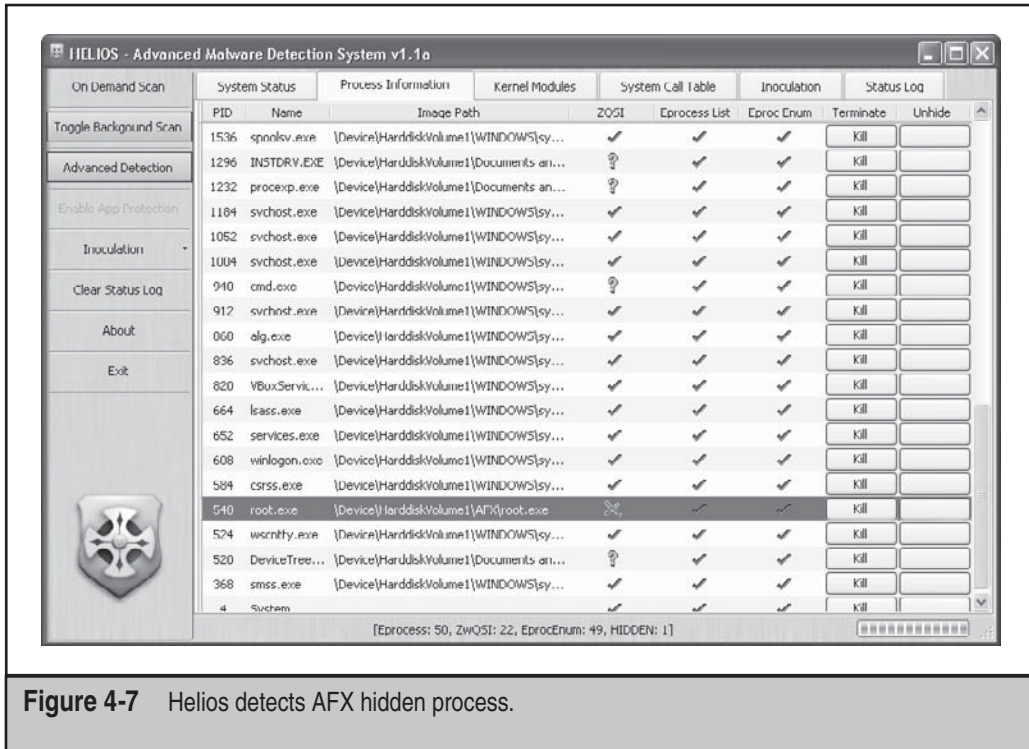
HELIOS - Advanced Malware Detection System v1.1a

On Demand Scan
Toggle Backgound Scan
Advanced Detection
Enable App Protection
Inoculation
Clear Status Log
About
Exit

System Status | Process Information | Kernel Modules | System Call Table | Inoculation | Status Log

| PID | Name | Image Path | ZQSI | Eprocess List | Eproc Enum | Terminate | Unhide |
|---|---|---|---|---|---|---|---|
| 1536 | spoolsv.exe | \Device\HarddiskVolume1\WINDOWS\sy... | ✓ | ✓ | ✓ | Kill | |
| 1296 | INSTDRV.EXE | \Device\HarddiskVolume1\Documents an... | ? | ✓ | ✓ | Kill | |
| 1232 | procexp.exe | \Device\HarddiskVolume1\Documents an... | ? | ✓ | ✓ | Kill | |
| 1184 | svchost.exe | \Device\HarddiskVolume1\WINDOWS\sy... | ✓ | ✓ | ✓ | Kill | |
| 1052 | svchost.exe | \Device\HarddiskVolume1\WINDOWS\sy... | ✓ | ✓ | ✓ | Kill | |
| 1004 | svchost.exe | \Device\HarddiskVolume1\WINDOWS\sy... | ✓ | ✓ | ✓ | Kill | |
| 940 | cmd.exe | \Device\HarddiskVolume1\WINDOWS\sy... | ? | ✓ | ✓ | Kill | |
| 912 | svchost.exe | \Device\HarddiskVolume1\WINDOWS\sy... | ✓ | ✓ | ✓ | Kill | |
| 860 | alg.exe | \Device\HarddiskVolume1\WINDOWS\sy... | ✓ | ✓ | ✓ | Kill | |
| 836 | svchost.exe | \Device\HarddiskVolume1\WINDOWS\sy... | ✓ | ✓ | ✓ | Kill | |
| 820 | VBoxServic... | \Device\HarddiskVolume1\WINDOWS\sy... | ✓ | ✓ | ✓ | Kill | |
| 664 | lsass.exe | \Device\HarddiskVolume1\WINDOWS\sy... | ✓ | ✓ | ✓ | Kill | |
| 652 | services.exe | \Device\HarddiskVolume1\WINDOWS\sy... | ✓ | ✓ | ✓ | Kill | |
| 608 | winlogon.exe | \Device\HarddiskVolume1\WINDOWS\sy... | ✓ | ✓ | ✓ | Kill | |
| 584 | csrss.exe | \Device\HarddiskVolume1\WINDOWS\sy... | ✓ | ✓ | ✓ | Kill | |
| 540 | root.exe | \Device\HarddiskVolume1\AFX\root.exe | ✗ | ✓ | ✓ | Kill | |
| 524 | wscntfy.exe | \Device\HarddiskVolume1\WINDOWS\sy... | ✓ | ✓ | ✓ | Kill | |
| 520 | DeviceTree... | \Device\HarddiskVolume1\Documents an... | ? | ✓ | ✓ | Kill | |
| 368 | smss.exe | \Device\HarddiskVolume1\WINDOWS\sy... | ✓ | ✓ | ✓ | Kill | |
| 4 | System | | ✓ | ✓ | ✓ | Kill | |

[Eprocess: 50, ZwQSI: 22, EprocEnum: 49, HIDDEN: 1]

**Figure 4-7** Helios detects AFX hidden process.